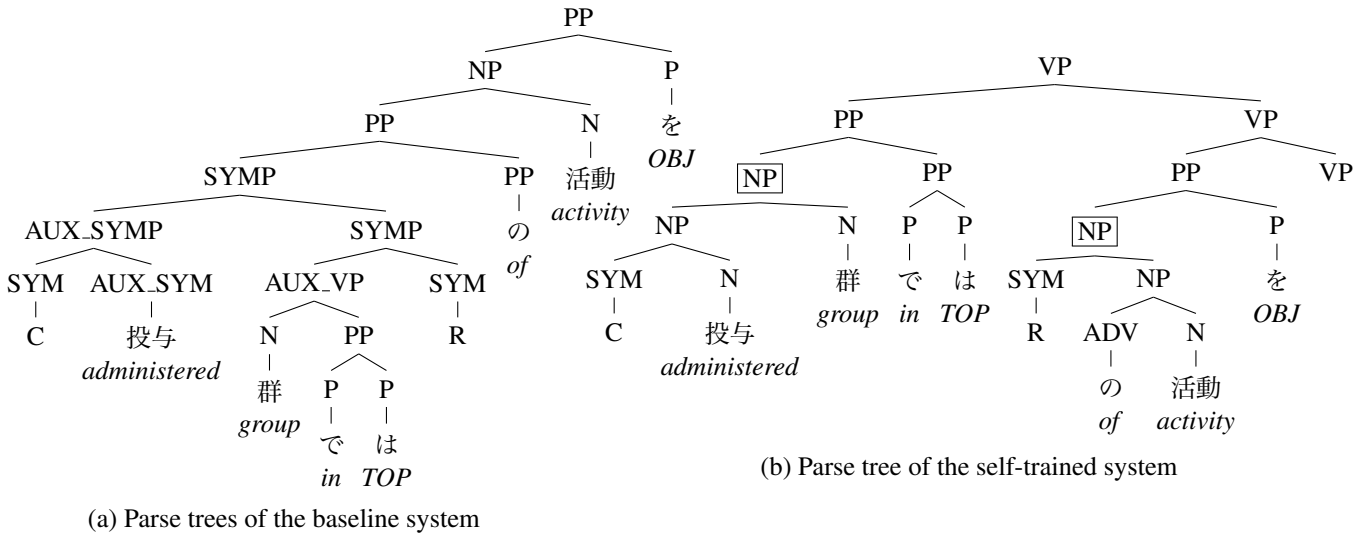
PP
NP P
PP N を
SYMP PP 活動 OBJ
AUX_SYMP SYMP の activity
SYM AUX_SYM AUX_VP SYM of
C 投与 N PP R
administered 群 P P
group で は
in TOP

(a) Parse trees of the baseline system

VP
PP VP
NP PP PP VP
NP N P P NP P
SYM N 群 で は SYM NP を
C 投与 group in TOP R ADV N OBJ
administered の 活動
of activity

(b) Parse tree of the self-trained system